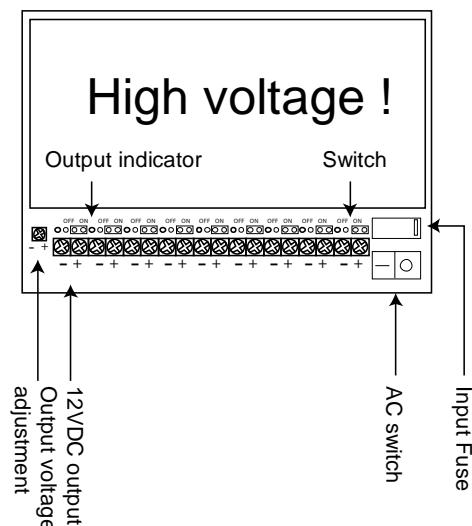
High voltage !

Output indicator

Switch

OFF ON OFF ON OFF ON OFF ON OFF ON OFF ON OFF ON OFF ON OFF ON

- +

- + - + - + - + - + - + - + - + - +

Output voltage adjustment

12VDC output

AC switch

Input Fuse